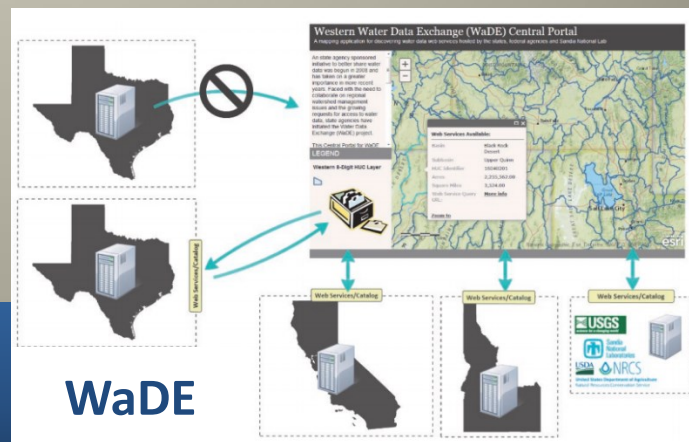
Western Water Data Exchange (WaDE) Central Portal

A mapping application for discovering water data web services hosted by the states, federal agencies and Sandia National Lab

An state agency sponsored initiative to better share water data was begun in 2008 and has taken on a greater importance in more recent years. Faced with the need to collaborate on regional watershed management issues and the growing requests for access to water data, state agencies have initiated the Water Data Exchange (WaDE) project.

This Central Portal for WaDE

LEGEND

Western 6-Digit HUC Layer

Web Services Available:

Basin: Black Rock Desert

Subbasin: Upper Quinn

HUC Identifier: 16040201

Acres: 2,231,362.00

Square Miles: 3,324.00

State Service Query URL: More info

Zoom to

esri

Web Services/Catalog

Web Services/Catalog

Web Services/Catalog

Web Services/Catalog

USGS

Sandia National Laboratories

USDA NRCS

United States Department of Agriculture Natural Resources Conservation Service

WaDE